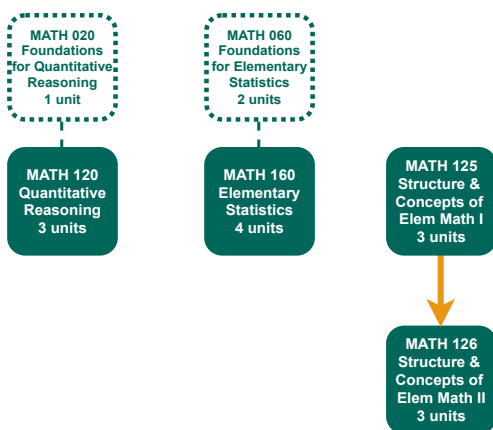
MATH 020 Foundations for Quantitative Reasoning 1 unit

MATH 120 Quantitative Reasoning 3 units

MATH 060 Foundations for Elementary Statistics 2 units

MATH 160 Elementary Statistics 4 units

MATH 125 Structure & Concepts of Elem Math I 3 units

MATH 126 Structure & Concepts of Elem Math II 3 units